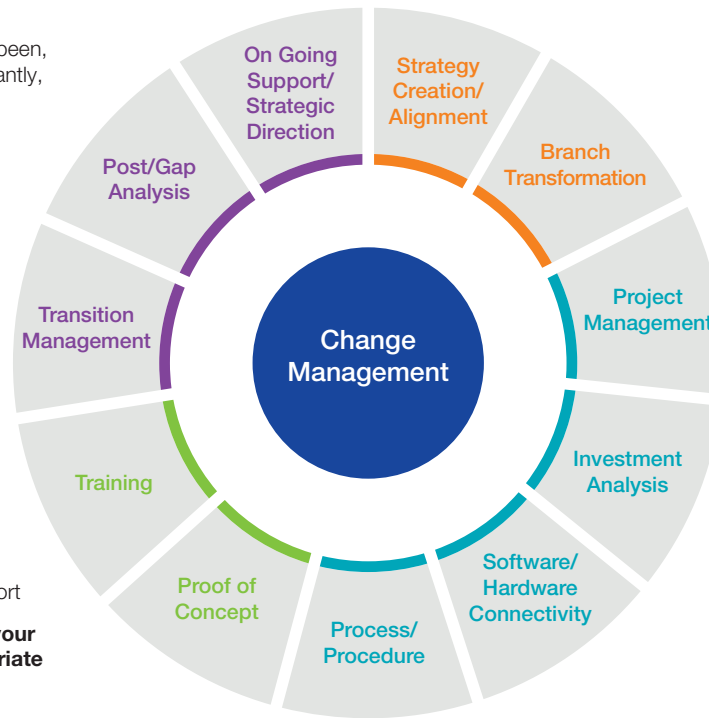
been,
antly,

On Going Support/ Strategic Direction

Strategy Creation/ Alignment

Branch Transformation

Project Managemen

Investment Analysis

Software/ Hardware Connectivity

Process/ Procedure

Proof of Concept

Training

Transition Management

Post/Gap Analysis

Change Management

ort

our
riate